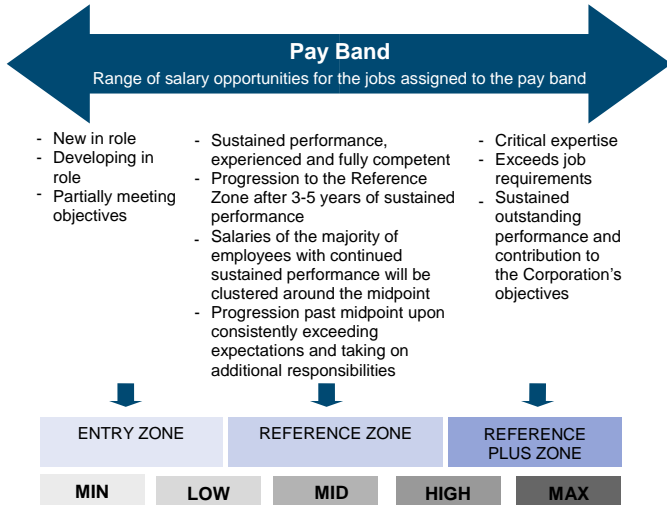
Pay Band

Range of salary opportunities for the jobs assigned to the pay band

- New in role
- Developing in role
- Partially meeting objectives

- Sustained performance, experienced and fully competent
- Progression to the Reference Zone after 3-5 years of sustained performance
- Salaries of the majority of employees with continued sustained performance will be clustered around the midpoint
- Progression past midpoint upon consistently exceeding expectations and taking on additional responsibilities

- Critical expertise
- Exceeds job requirements
- Sustained outstanding performance and contribution to the Corporation's objectives

ENTRY ZONE

REFERENCE ZONE

REFERENCE PLUS ZONE

MIN

LOW

MID

HIGH

MAX